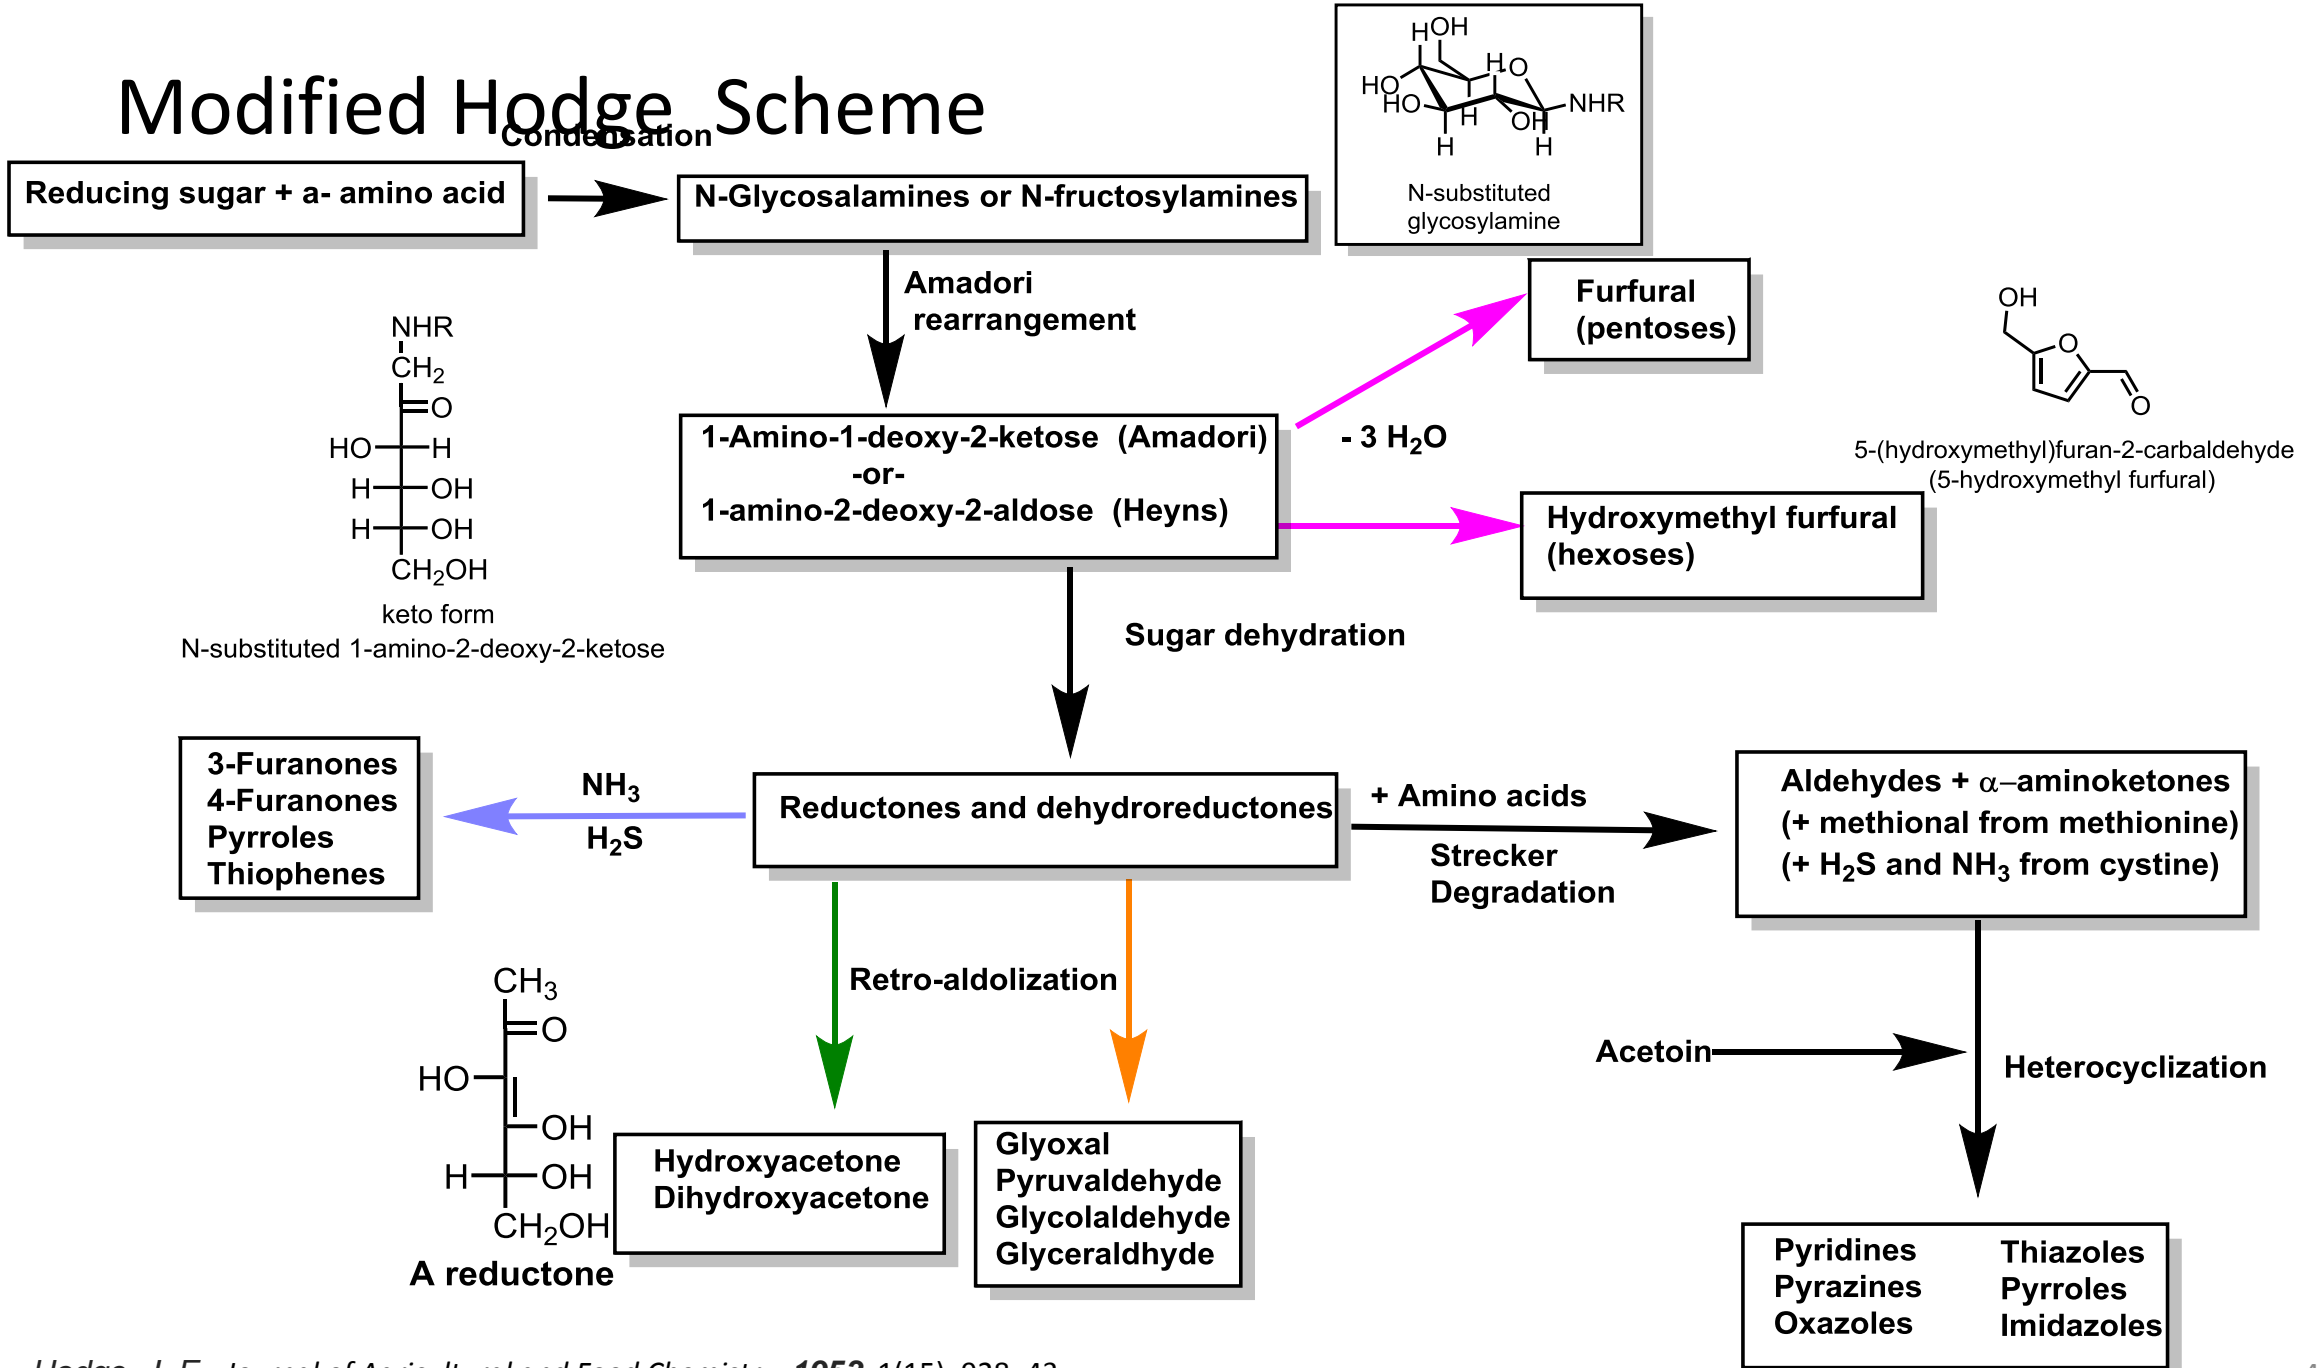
Modified Hodge Scheme

Condensation

Reducing sugar + a- amino acid

N-Glycosalamines or N-fructosylamines

H OH
HO
HO
H
O
NHR
H
OH
H
H
N-substituted glycosylamine

Amadori rearrangement

NHR
$CH_2$
O
HO H
H OH
H OH
$CH_2OH$
keto form
N-substituted 1-amino-2-deoxy-2-ketose

Furfural (pentoses)

OH
O
O
5-(hydroxymethyl)furan-2-carbaldehyde
(5-hydroxymethyl furfural)

1-Amino-1-deoxy-2-ketose (Amadori)
-or-
1-amino-2-deoxy-2-aldose (Heyns)

- 3 $H_2O$

Hydroxymethyl furfural (hexoses)

Sugar dehydration

3-Furanones
4-Furanones
Pyrroles
Thiophenes

$NH_3$
$H_2S$

Reductones and dehydroreductones

+ Amino acids

Strecker Degradation

Aldehydes + $\alpha$–aminoketones
(+ methional from methionine)
(+ $H_2S$ and $NH_3$ from cystine)

$CH_3$
O
HO
OH
H OH
$CH_2OH$
A reductone

Retro-aldolization

Acetoin

Heterocyclization

Hydroxyacetone
Dihydroxyacetone

Glyoxal
Pyruvaldehyde
Glycolaldehyde
Glyceraldhyde

Pyridines
Pyrazines
Oxazoles

Thiazoles
Pyrroles
Imidazoles

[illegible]